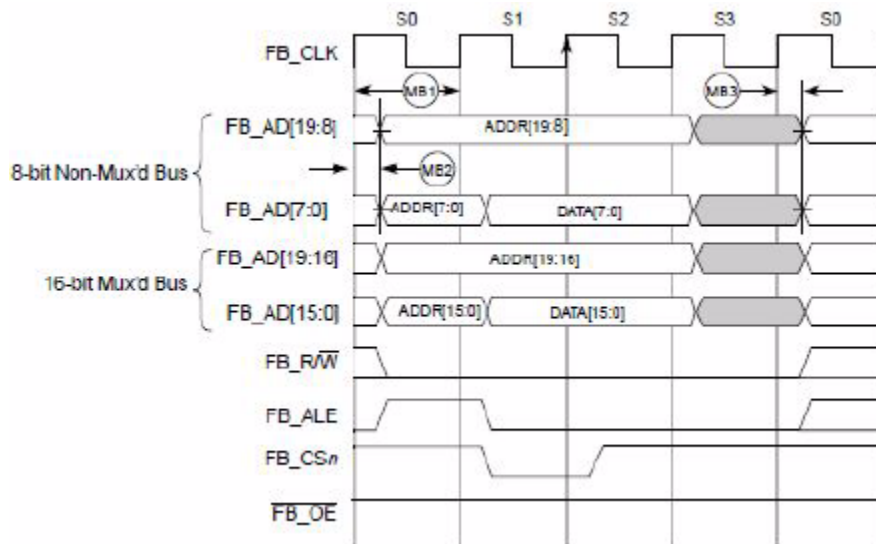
S0 S1 S2 S3 S0

FB_CLK

MB1

MB3

FB_AD[19:8]

ADDR[19:8]

8-bit Non-Mux'd Bus

MB2

FB_AD[7:0]

ADDR[7:0]

DATA[7:0]

FB_AD[19:16]

ADDR[19:16]

16-bit Mux'd Bus

FB_AD[15:0]

ADDR[15:0]

DATA[15:0]

FB_R/$\overline{W}$

FB_ALE

FB_CS$n$

$\overline{FB\_OE}$